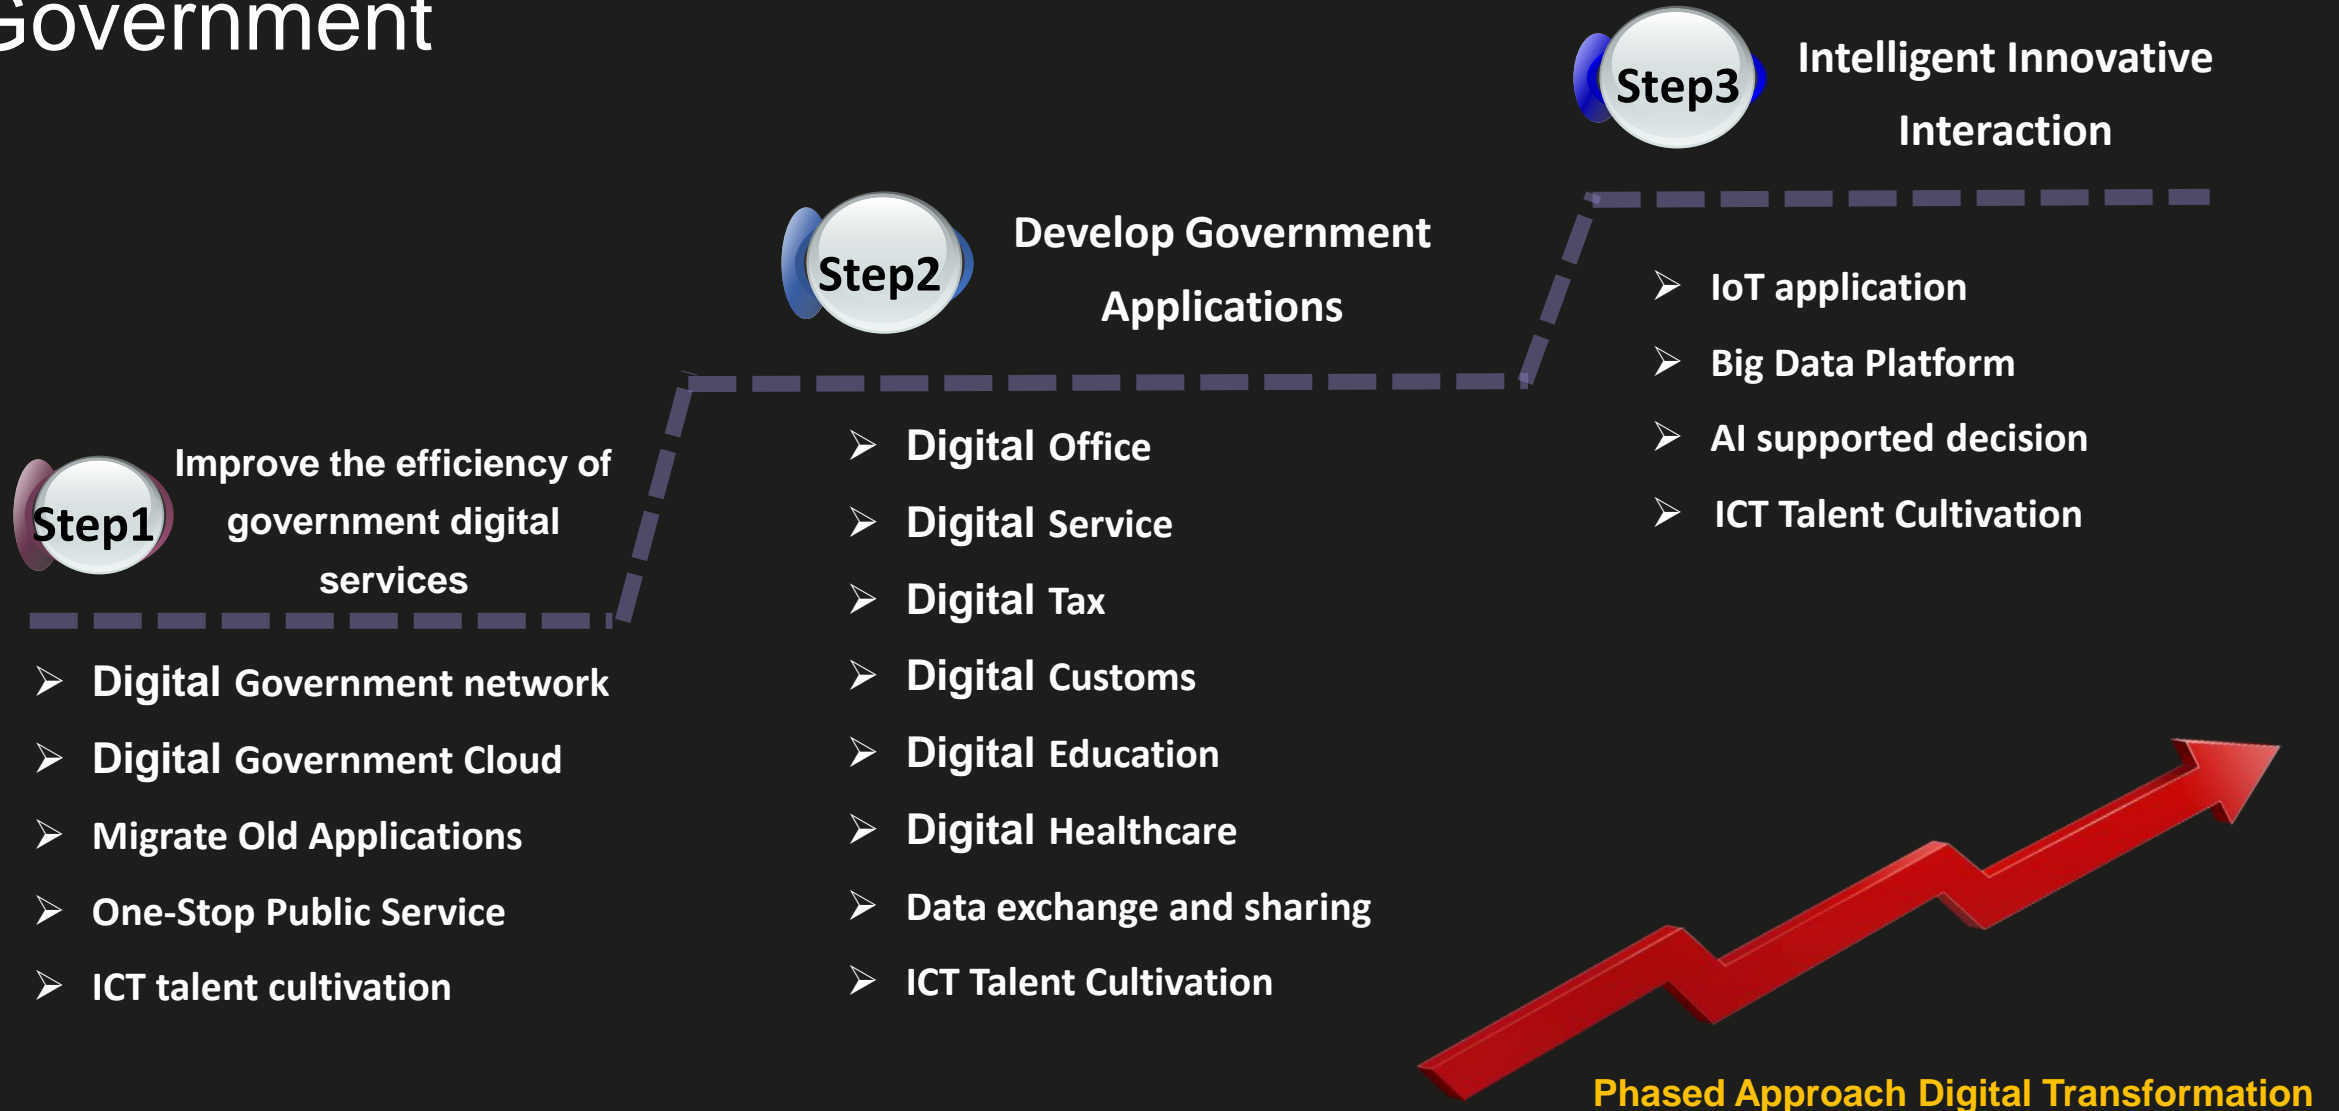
Government

Step3 Intelligent Innovative Interaction

Step2 Develop Government Applications

Step1 Improve the efficiency of government digital services

➢ Digital Government network
➢ Digital Government Cloud
➢ Migrate Old Applications
➢ One-Stop Public Service
➢ ICT talent cultivation

➢ Digital Office
➢ Digital Service
➢ Digital Tax
➢ Digital Customs
➢ Digital Education
➢ Digital Healthcare
➢ Data exchange and sharing
➢ ICT Talent Cultivation

➢ IoT application
➢ Big Data Platform
➢ AI supported decision
➢ ICT Talent Cultivation

Phased Approach Digital Transformation